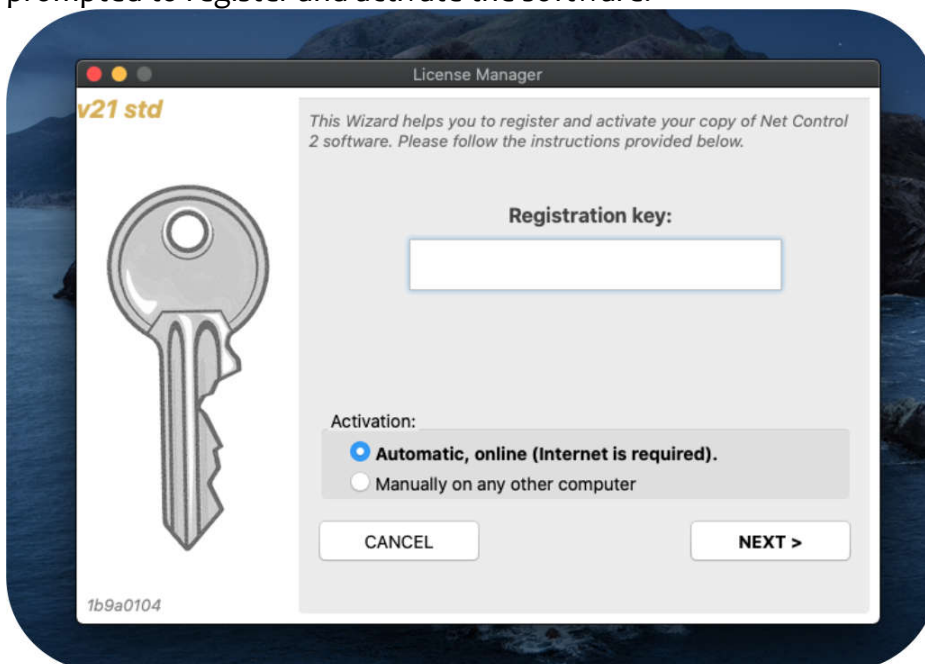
prompted to register and activate the software.

License Manager

v21 std

This Wizard helps you to register and activate your copy of Net Control 2 software. Please follow the instructions provided below.

Registration key:

Activation:

Automatic, online (Internet is required).

Manually on any other computer

CANCEL

NEXT >

1b9a0104